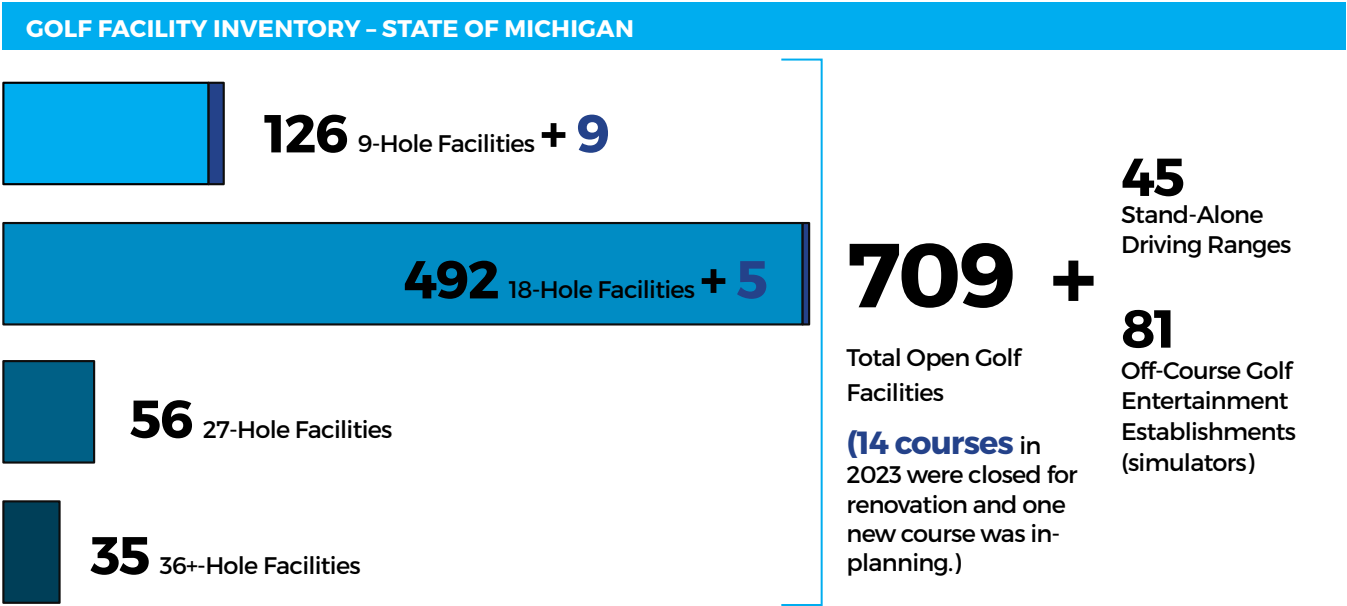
GOLF FACILITY INVENTORY – STATE OF MICHIGAN

126 9-Hole Facilities + 9

492 18-Hole Facilities + 5

56 27-Hole Facilities

35 36+-Hole Facilities

709

Total Open Golf Facilities

(14 courses in 2023 were closed for renovation and one new course was in-planning.)

+

45
Stand-Alone Driving Ranges

81
Off-Course Golf Entertainment Establishments (simulators)